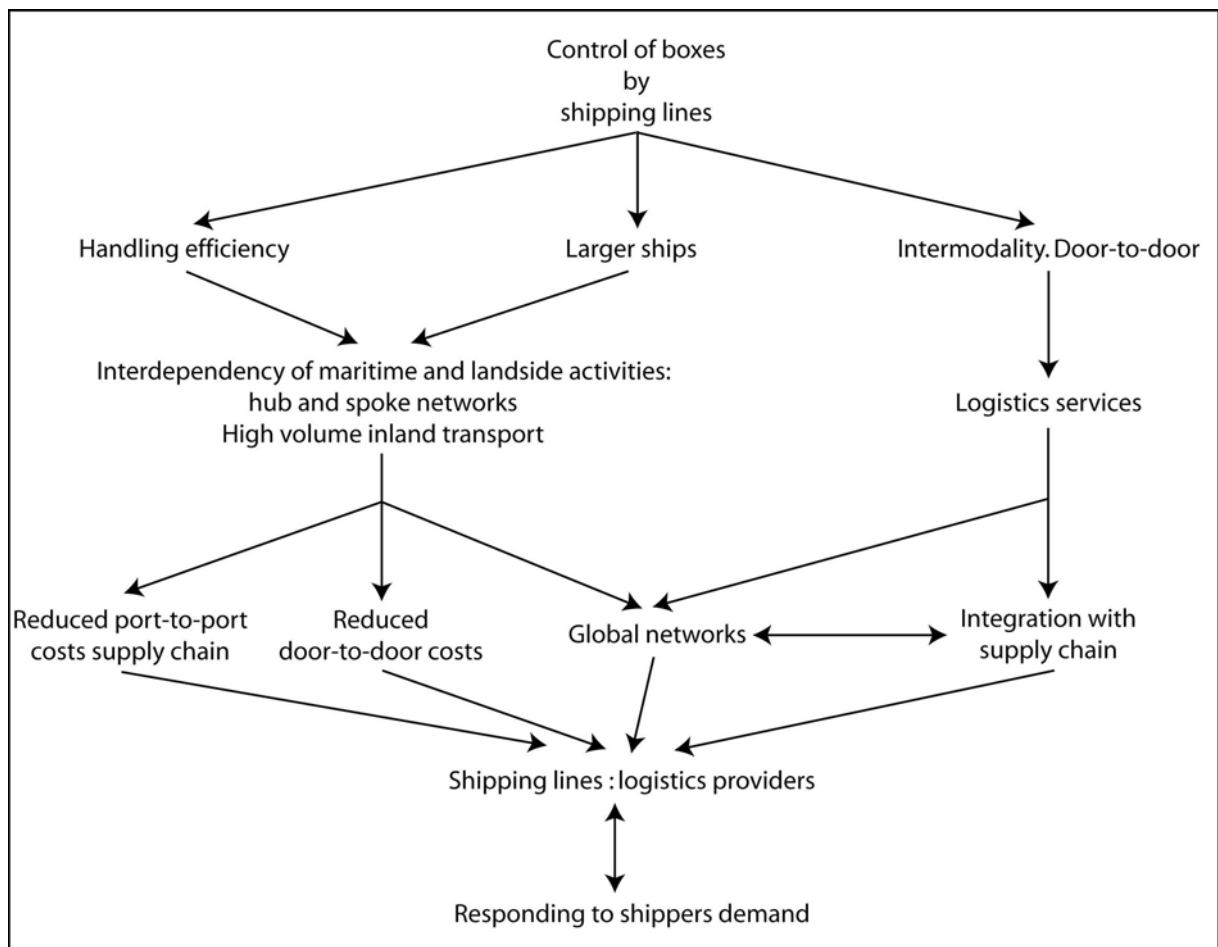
Control of boxes
by
shipping lines

Handling efficiency

Larger ships

Intermodality. Door-to-door

Interdependency of maritime and landside activities:
hub and spoke networks
High volume inland transport

Logistics services

Reduced port-to-port costs supply chain

Reduced door-to-door costs

Global networks

Integration with supply chain

Shipping lines : logistics providers

Responding to shippers demand